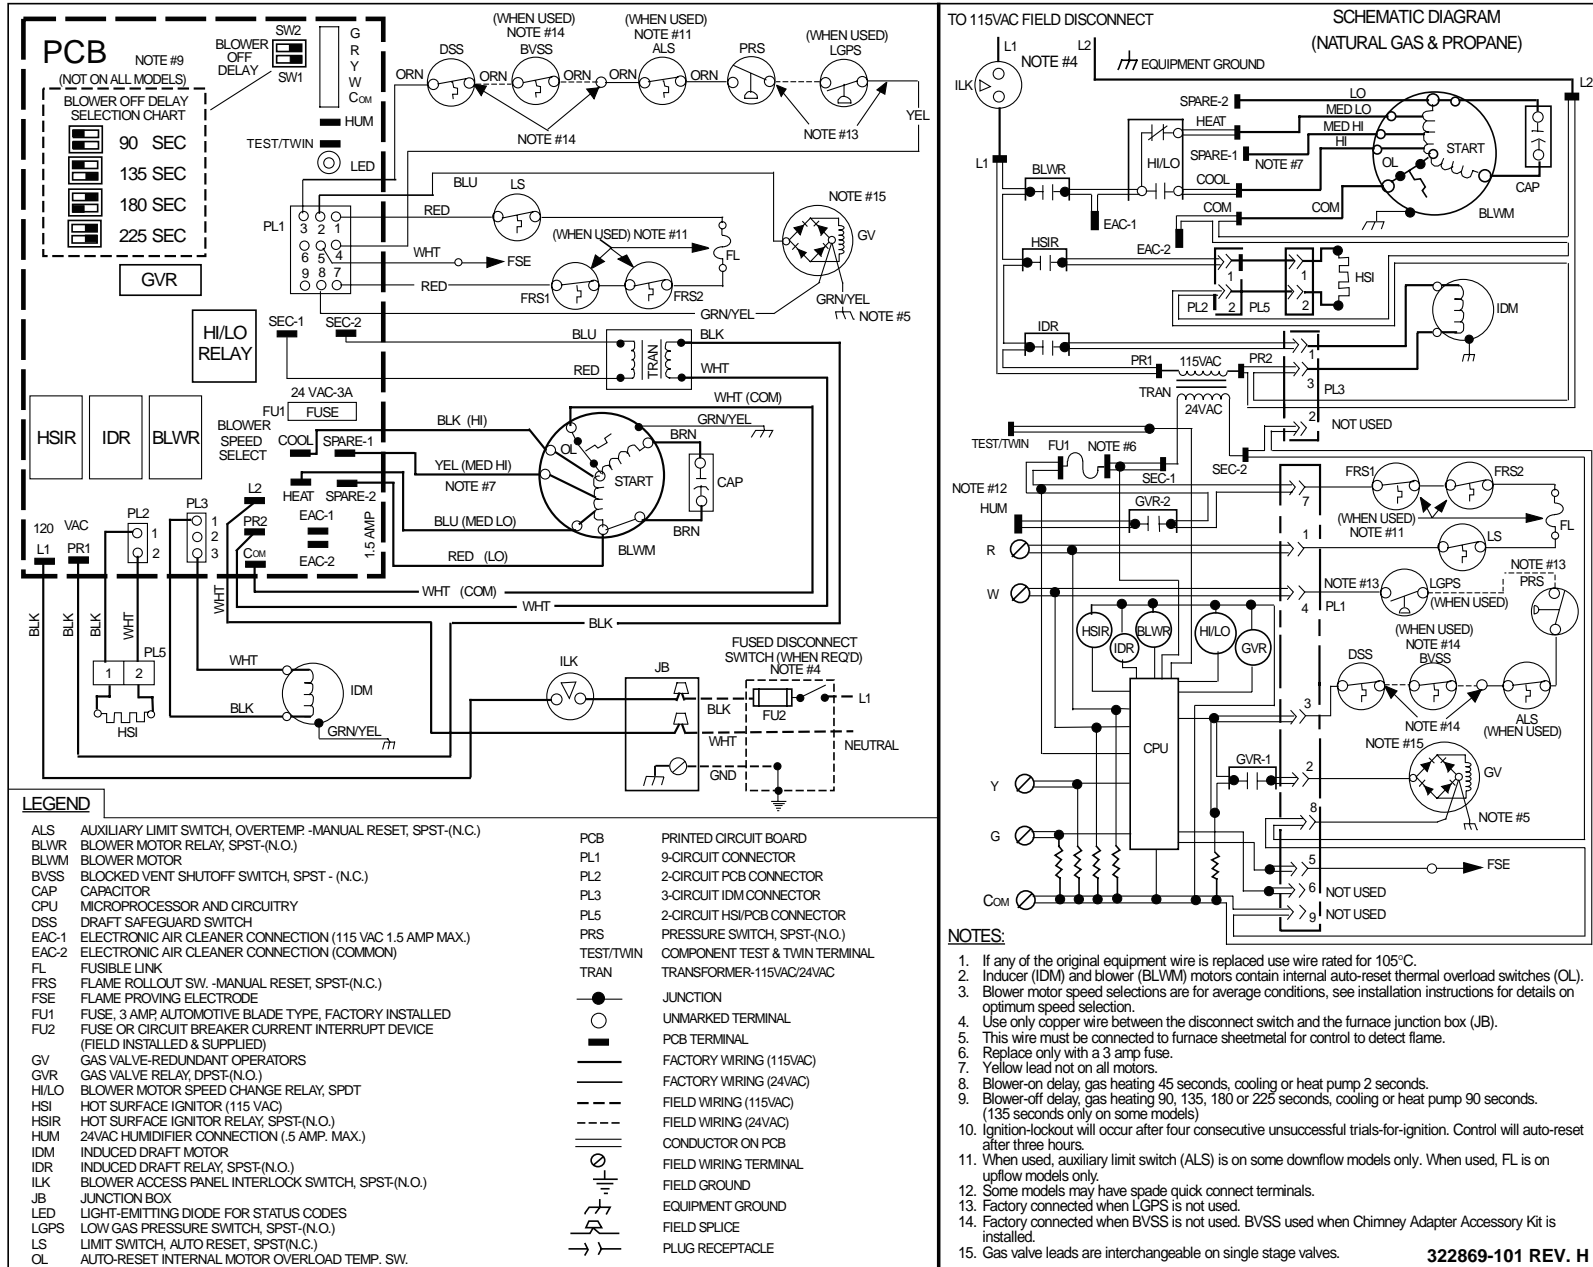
PCB NOTE #9
(NOT ON ALL MODELS)
BLOWER OFF DELAY SELECTION CHART
90 SEC
135 SEC
180 SEC
225 SEC
GVR

BLOWER OFF DELAY
SW2
SW1
G R Y W COM
HUM
TEST/TWIN
LED

(WHEN USED) NOTE #14
(WHEN USED) NOTE #11
(WHEN USED)
DSS BVSS ALS PRS LGPS
ORN ORN ORN ORN ORN
NOTE #14
NOTE #13
YEL

PL1
3 2 1
6 5 4
9 8 7
BLU
LS
RED
(WHEN USED) NOTE #11
WHT
FSE
FL
RED
FRS1 FRS2
NOTE #15
GV
GRN/YEL
GRN/YEL
NOTE #5

HI/LO RELAY
SEC-1 SEC-2
BLU BLK
TRAN
RED WHT
24 VAC-3A
FU1 FUSE
WHT (COM)
HSIR IDR BLWR
BLOWER SPEED SELECT
COOL SPARE-1
BLK (HI)
GRN/YEL
BRN
OL
YEL (MED HI)
NOTE #7
START
CAP
HEAT SPARE-2
EAC-1
1.5 AMP
EAC-2
BLU (MED LO)
BRN
RED (LO)
BLWM
120 VAC
L1 PR1
PL2
1
2
PL3
1
2
3
L2
PR2
COM
WHT (COM)
WHT
BLK
WHT
BLK BLK BLK WHT
PL5
1 2
HSI
WHT
IDM
BLK
GRN/YEL
ILK
JB
FUSED DISCONNECT SWITCH (WHEN REQ'D) NOTE #4
BLK
FU2
L1
WHT
NEUTRAL
GND

LEGEND
ALS AUXILIARY LIMIT SWITCH, OVERTEMP. -MANUAL RESET, SPST-(N.C.)
BLWR BLOWER MOTOR RELAY, SPST-(N.O.)
BLWM BLOWER MOTOR
BVSS BLOCKED VENT SHUTOFF SWITCH, SPST - (N.C.)
CAP CAPACITOR
CPU MICROPROCESSOR AND CIRCUITRY
DSS DRAFT SAFEGUARD SWITCH
EAC-1 ELECTRONIC AIR CLEANER CONNECTION (115 VAC 1.5 AMP MAX.)
EAC-2 ELECTRONIC AIR CLEANER CONNECTION (COMMON)
FL FUSIBLE LINK
FRS FLAME ROLLOUT SW. -MANUAL RESET, SPST-(N.C.)
FSE FLAME PROVING ELECTRODE
FU1 FUSE, 3 AMP, AUTOMOTIVE BLADE TYPE, FACTORY INSTALLED
FU2 FUSE OR CIRCUIT BREAKER CURRENT INTERRUPT DEVICE (FIELD INSTALLED & SUPPLIED)
GV GAS VALVE-REDUNDANT OPERATORS
GVR GAS VALVE RELAY, DPST-(N.O.)
HI/LO BLOWER MOTOR SPEED CHANGE RELAY, SPDT
HSI HOT SURFACE IGNITOR (115 VAC)
HSIR HOT SURFACE IGNITOR RELAY, SPST-(N.O.)
HUM 24VAC HUMIDIFIER CONNECTION (.5 AMP. MAX.)
IDM INDUCED DRAFT MOTOR
IDR INDUCED DRAFT RELAY, SPST-(N.O.)
ILK BLOWER ACCESS PANEL INTERLOCK SWITCH, SPST-(N.O.)
JB JUNCTION BOX
LED LIGHT-EMITTING DIODE FOR STATUS CODES
LGPS LOW GAS PRESSURE SWITCH, SPST-(N.O.)
LS LIMIT SWITCH, AUTO RESET, SPST(N.C.)
OL AUTO-RESET INTERNAL MOTOR OVERLOAD TEMP. SW.
PCB PRINTED CIRCUIT BOARD
PL1 9-CIRCUIT CONNECTOR
PL2 2-CIRCUIT PCB CONNECTOR
PL3 3-CIRCUIT IDM CONNECTOR
PL5 2-CIRCUIT HSI/PCB CONNECTOR
PRS PRESSURE SWITCH, SPST-(N.O.)
TEST/TWIN COMPONENT TEST & TWIN TERMINAL
TRAN TRANSFORMER-115VAC/24VAC
JUNCTION
UNMARKED TERMINAL
PCB TERMINAL
FACTORY WIRING (115VAC)
FACTORY WIRING (24VAC)
FIELD WIRING (115VAC)
FIELD WIRING (24VAC)
CONDUCTOR ON PCB
FIELD WIRING TERMINAL
FIELD GROUND
EQUIPMENT GROUND
FIELD SPLICE
PLUG RECEPTACLE

TO 115VAC FIELD DISCONNECT
SCHEMATIC DIAGRAM
(NATURAL GAS & PROPANE)
L1 L2
NOTE #4
EQUIPMENT GROUND
ILK
L2
LO
SPARE-2
MED LO
HEAT
MED HI
HI
HI/LO
SPARE-1
NOTE #7
OL
START
L1
COOL
CAP
BLWR
EAC-1
COM
COM
BLWM
HSIR
EAC-2
1
HSI
PL2 2 PL5 2
IDM
IDR
1
PR1 115VAC PR2
3 PL3
TRAN
24VAC
2 NOT USED
TEST/TWIN FU1 NOTE #6
SEC-1
SEC-2
FRS1 FRS2
NOTE #12
7
HUM
GVR-2
(WHEN USED) NOTE #11
FL
R
1
LS
NOTE #13
W
NOTE #13
LGPS
PRS
4 PL1
(WHEN USED)
HSIR BLWR HI/LO
IDR GVR
(WHEN USED) NOTE #14
DSS BVSS
3
NOTE #14
ALS (WHEN USED)
CPU
NOTE #15
GVR-1
2
GV
Y
8
NOTE #5
G
5
FSE
6 NOT USED
COM
9 NOT USED

NOTES:
1. If any of the original equipment wire is replaced use wire rated for 105°C.
2. Inducer (IDM) and blower (BLWM) motors contain internal auto-reset thermal overload switches (OL).
3. Blower motor speed selections are for average conditions, see installation instructions for details on optimum speed selection.
4. Use only copper wire between the disconnect switch and the furnace junction box (JB).
5. This wire must be connected to furnace sheetmetal for control to detect flame.
6. Replace only with a 3 amp fuse.
7. Yellow lead not on all motors.
8. Blower-on delay, gas heating 45 seconds, cooling or heat pump 2 seconds.
9. Blower-off delay, gas heating 90, 135, 180 or 225 seconds, cooling or heat pump 90 seconds. (135 seconds only on some models)
10. Ignition-lockout will occur after four consecutive unsuccessful trials-for-ignition. Control will auto-reset after three hours.
11. When used, auxiliary limit switch (ALS) is on some downflow models only. When used, FL is on upflow models only.
12. Some models may have spade quick connect terminals.
13. Factory connected when LGPS is not used.
14. Factory connected when BVSS is not used. BVSS used when Chimney Adapter Accessory Kit is installed.
15. Gas valve leads are interchangeable on single stage valves.
322869-101 REV. H